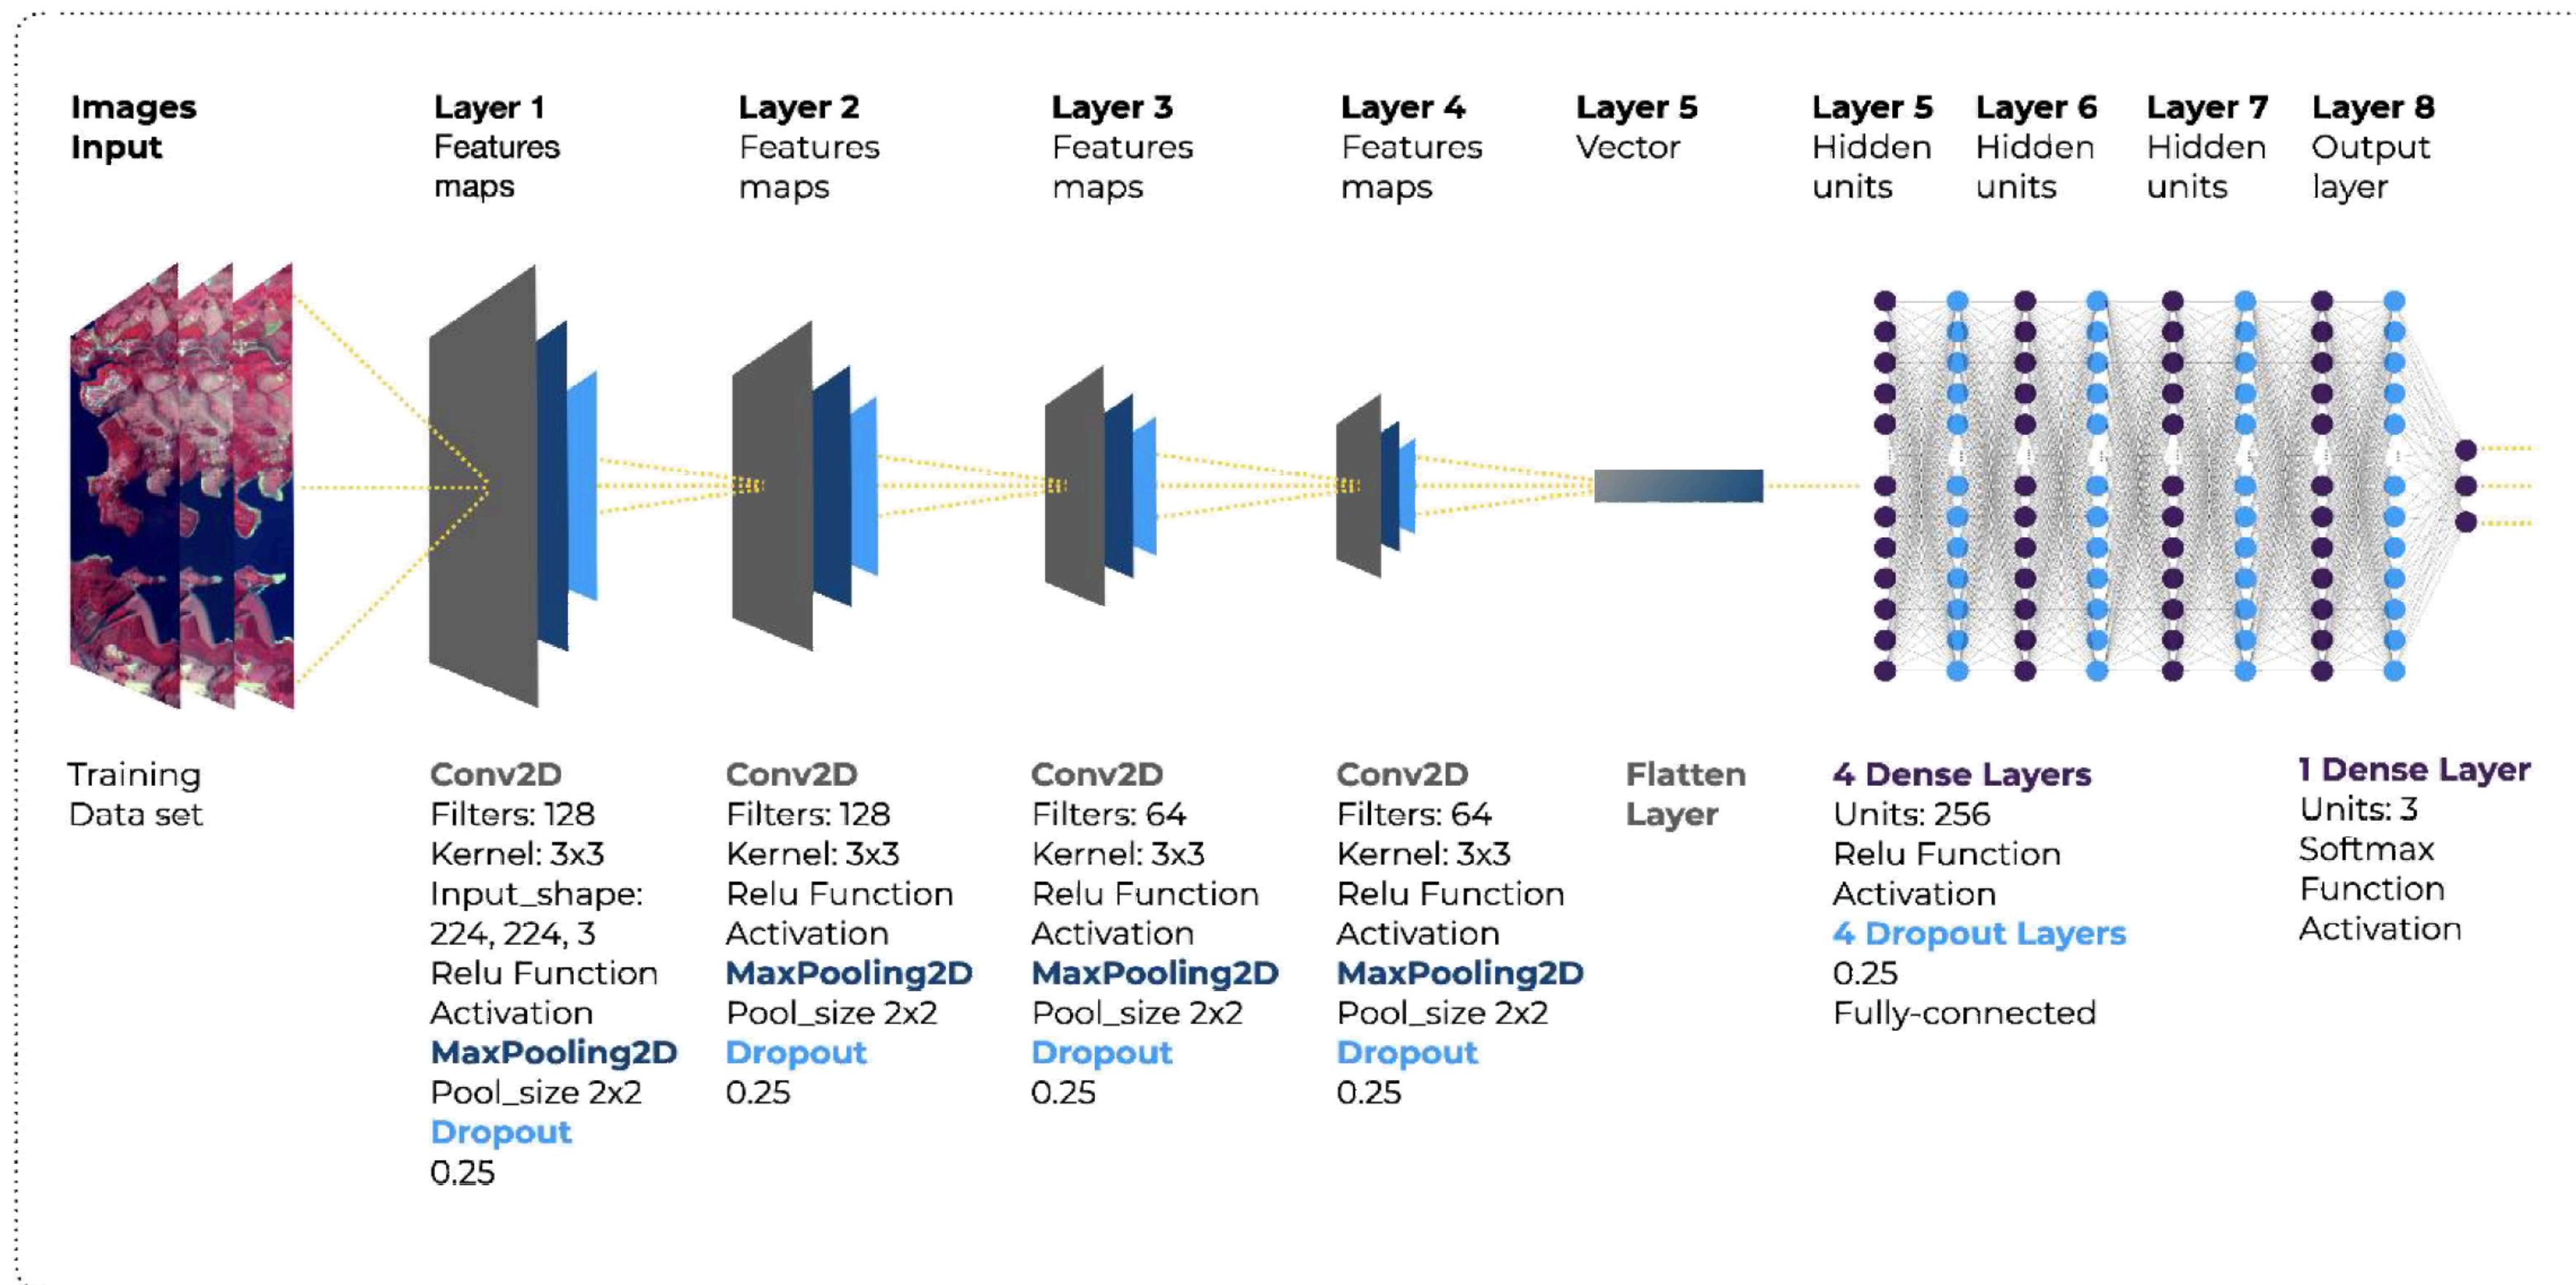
Images Input

Layer 1 Features maps

Layer 2 Features maps

Layer 3 Features maps

Layer 4 Features maps

Layer 5 Vector

Layer 5 Hidden units

Layer 6 Hidden units

Layer 7 Hidden units

Layer 8 Output layer

Training Data set

Conv2D
Filters: 128
Kernel: 3x3
Input_shape: 224, 224, 3
Relu Function Activation
MaxPooling2D
Pool_size 2x2
Dropout
0.25

Conv2D
Filters: 128
Kernel: 3x3
Relu Function Activation
MaxPooling2D
Pool_size 2x2
Dropout
0.25

Conv2D
Filters: 64
Kernel: 3x3
Relu Function Activation
MaxPooling2D
Pool_size 2x2
Dropout
0.25

Conv2D
Filters: 64
Kernel: 3x3
Relu Function Activation
MaxPooling2D
Pool_size 2x2
Dropout
0.25

Flatten Layer

4 Dense Layers
Units: 256
Relu Function Activation
4 Dropout Layers
0.25
Fully-connected

1 Dense Layer
Units: 3
Softmax Function Activation